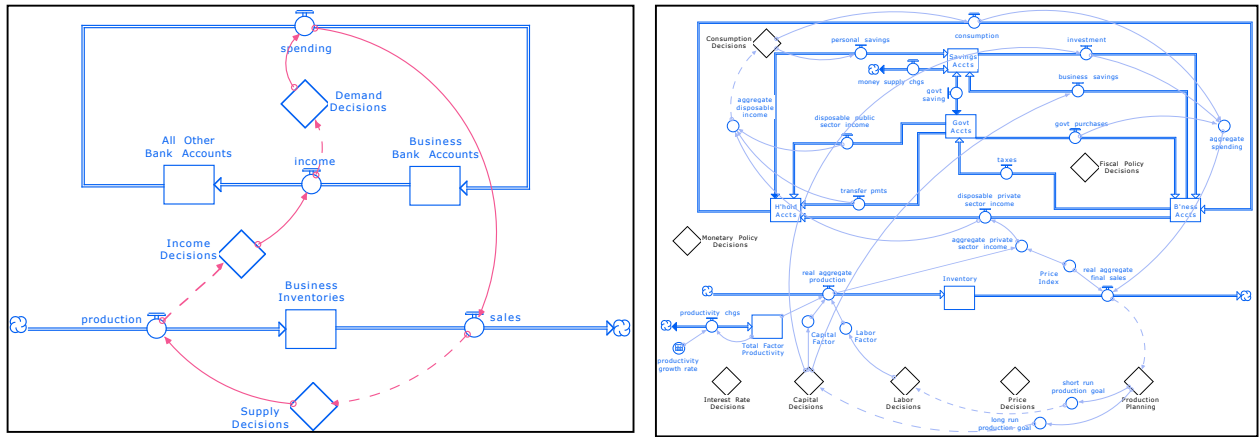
spending

Demand Decisions

All Other Bank Accounts

income

Business Bank Accounts

Income Decisions

Business Inventories

production

sales

Supply Decisions

Consumption Decisions

consumption

personal savings

investment

Savings Accts

money supply chgs

govt saving

business savings

aggregate disposable income

disposable public sector income

Govt Accts

govt purchases

aggregate spending

taxes

Fiscal Policy Decisions

transfer pmts

disposable private sector income

H'hold Accts

B'ness Accts

Monetary Policy Decisions

aggregate private sector income

real aggregate production

Inventory

Price Index

real aggregate final sales

productivity chgs

Total Factor Productivity

Capital Factor

Labor Factor

productivity growth rate

Interest Rate Decisions

Capital Decisions

Labor Decisions

Price Decisions

short run production goal

Production Planning

long run production goal